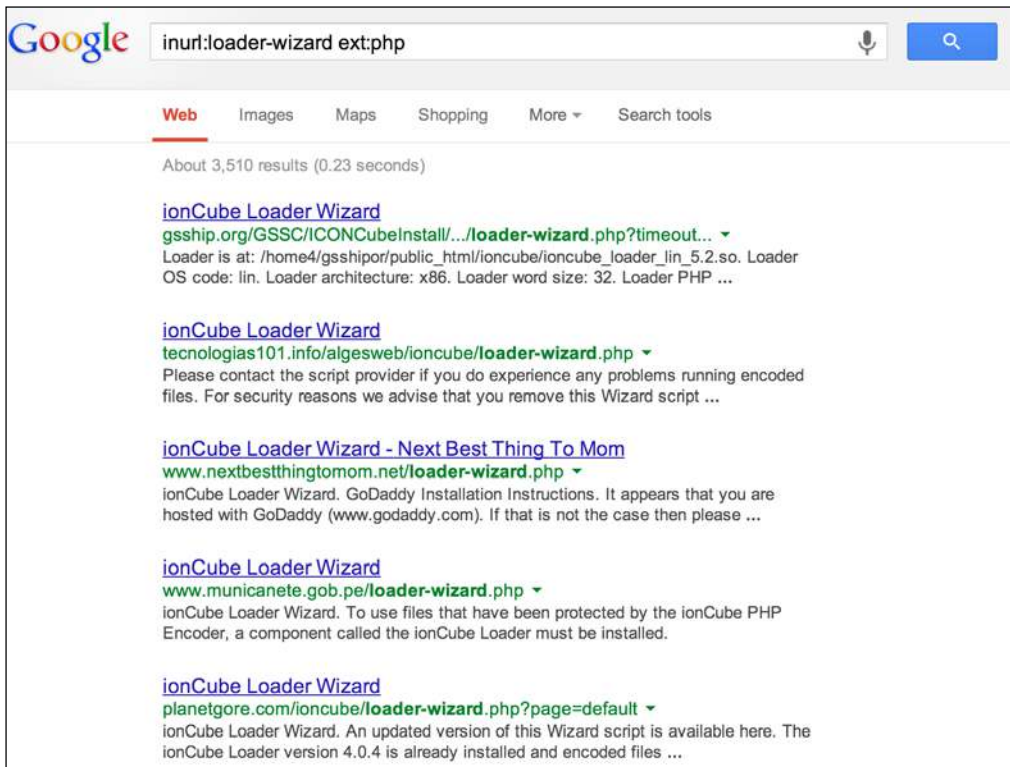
Google

inurl:loader-wizard ext:php

Web Images Maps Shopping More ▾ Search tools

About 3,510 results (0.23 seconds)

ionCube Loader Wizard
gsship.org/GSSC/ICONCubeInstall/.../loader-wizard.php?timeout... ▾
Loader is at: /home4/gsshipor/public_html/ioncube/ioncube_loader_lin_5.2.so. Loader OS code: lin. Loader architecture: x86. Loader word size: 32. Loader PHP ...

ionCube Loader Wizard
tecnologias101.info/algesweb/ioncube/loader-wizard.php ▾
Please contact the script provider if you do experience any problems running encoded files. For security reasons we advise that you remove this Wizard script ...

ionCube Loader Wizard - Next Best Thing To Mom
www.nextbestthingtomom.net/loader-wizard.php ▾
ionCube Loader Wizard. GoDaddy Installation Instructions. It appears that you are hosted with GoDaddy (www.godaddy.com). If that is not the case then please ...

ionCube Loader Wizard
www.municanete.gob.pe/loader-wizard.php ▾
ionCube Loader Wizard. To use files that have been protected by the ionCube PHP Encoder, a component called the ionCube Loader must be installed.

ionCube Loader Wizard
planetgore.com/ioncube/loader-wizard.php?page=default ▾
ionCube Loader Wizard. An updated version of this Wizard script is available here. The ionCube Loader version 4.0.4 is already installed and encoded files ...